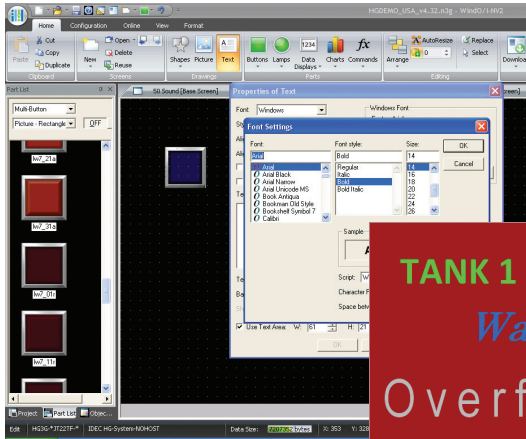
HGDEMO_USA_v4.32.n3g - WindO/I-NV2

Home Configuration Online View Format

Cut Copy Paste Duplicate Clipboard
Open New Delete Reuse Screens
Shapes Picture Text Drawings
Buttons Lamps Data Displays Charts Commands Parts
Arrange AutoResize Replace Select Editing
Download

Part List
Multi-Button
Picture - Rectangle OFF
lw7_21a
lw7_31a
lw7_0fr
lw7_11r

50 Sound [Base Screen]

Properties of Text
Font: Windows
Windows Font

Font Settings
Font: Arial
Arial
Arial Black
Arial Narrow
Arial Unicode MS
Book Antiqua
Bookman Old Style
Bookshelf Symbol 7
Calibri
Font style: Bold
Regular
Italic
Bold
Bold Italic
Size: 14
14
16
18
20
22
24
26
OK
Cancel
Sample
A
Script: W
Character F
Space belo
Use Text Area: W: 61 H: 21
OK

TANK 1
Wa
Overf

Project Part List Objec

Edit HG3G-*JT22TF-* IDEC HG-System-NOHOST Data Size: 120735 bytes X: 353 Y: 328